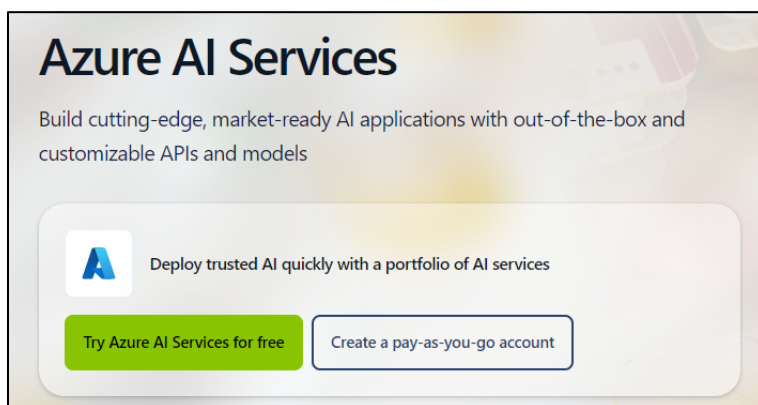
Azure AI Services

Build cutting-edge, market-ready AI applications with out-of-the-box and customizable APIs and models

Deploy trusted AI quickly with a portfolio of AI services

Try Azure AI Services for free

Create a pay-as-you-go account